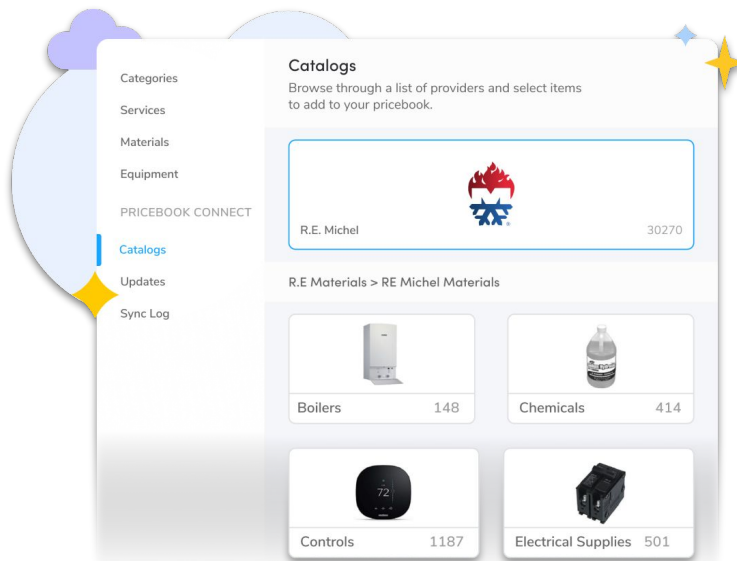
Categories

Services

Materials

Equipment

PRICEBOOK CONNECT

Catalogs

Updates

Sync Log

Catalogs

Browse through a list of providers and select items to add to your pricebook.

R.E. Michel 30270

R.E Materials > RE Michel Materials

Boilers 148

Chemicals 414

72

Controls 1187

Electrical Supplies 501